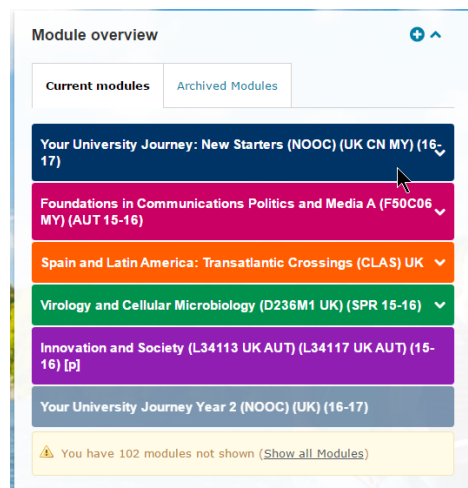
Module overview

Current modules | Archived Modules

Your University Journey: New Starters (NOOC) (UK CN MY) (16-17)

Foundations in Communications Politics and Media A (F50C06 MY) (AUT 15-16)

Spain and Latin America: Transatlantic Crossings (CLAS) UK

Virology and Cellular Microbiology (D236M1 UK) (SPR 15-16)

Innovation and Society (L34113 UK AUT) (L34117 UK AUT) (15-16) [p]

Your University Journey Year 2 (NOOC) (UK) (16-17)

You have 102 modules not shown (Show all Modules)